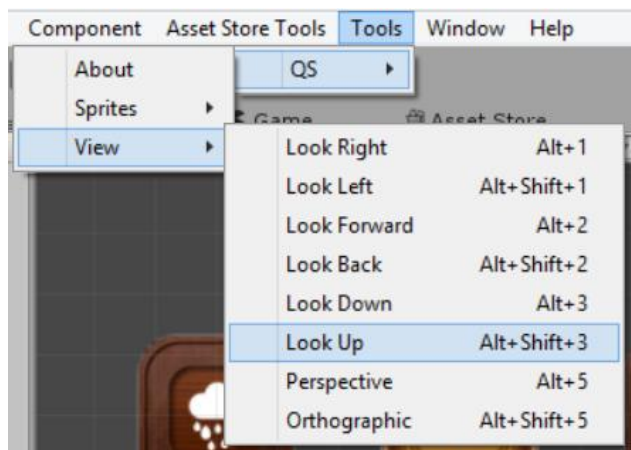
Component Asset Store Tools Tools Window Help

QS ▸

About
Sprites ▸
View ▸

Game
Asset Store

| | |
|---|---|
| Look Right | Alt+1 |
| Look Left | Alt+Shift+1 |
| Look Forward | Alt+2 |
| Look Back | Alt+Shift+2 |
| Look Down | Alt+3 |
| Look Up | Alt+Shift+3 |
| Perspective | Alt+5 |
| Orthographic | Alt+Shift+5 |